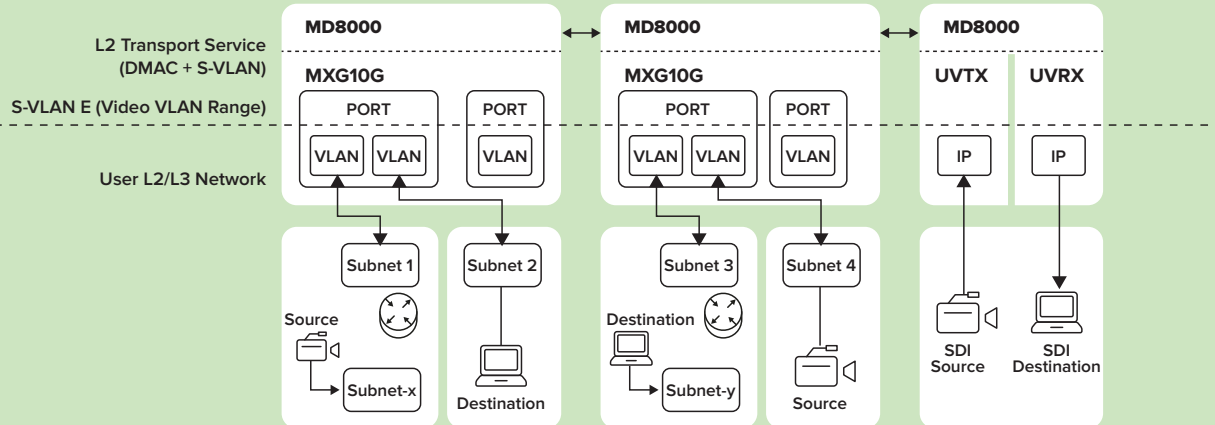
L2 Transport Service (DMAC + S-VLAN)

S-VLAN E (Video VLAN Range)

User L2/L3 Network

MD8000

MXG10G

PORT

VLAN

VLAN

PORT

VLAN

Subnet 1

Subnet 2

Source

Subnet-x

Destination

MD8000

MXG10G

PORT

VLAN

VLAN

PORT

VLAN

Subnet 3

Subnet 4

Destination

Subnet-y

Source

MD8000

UVTX

UVRX

IP

IP

SDI Source

SDI Destination